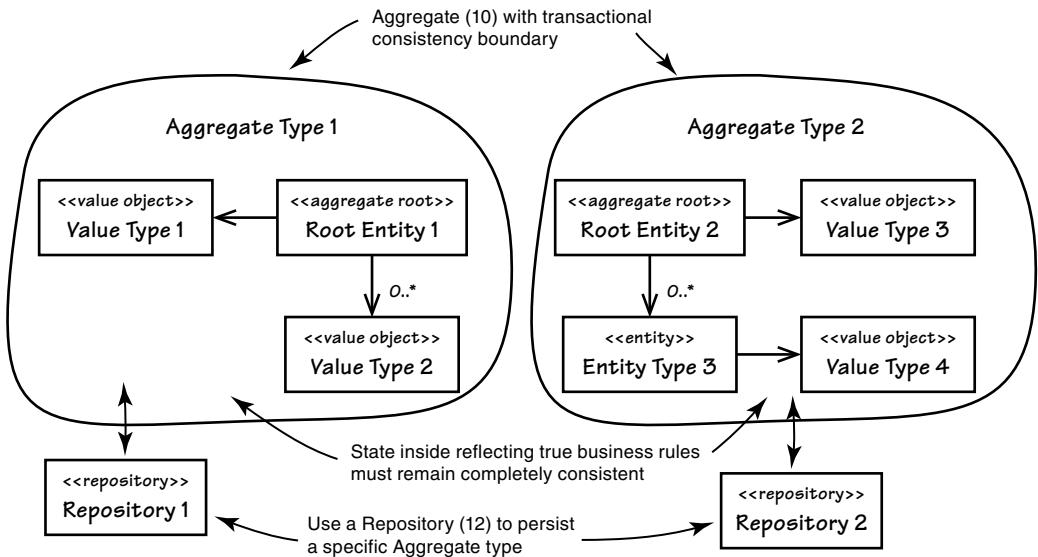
Aggregate (10) with transactional consistency boundary

Aggregate Type 1

<<value object>>
Value Type 1

<<aggregate root>>
Root Entity 1

0..*

<<value object>>
Value Type 2

Aggregate Type 2

<<aggregate root>>
Root Entity 2

<<value object>>
Value Type 3

0..*

<<entity>>
Entity Type 3

<<value object>>
Value Type 4

State inside reflecting true business rules must remain completely consistent

<<repository>>
Repository 1

<<repository>>
Repository 2

Use a Repository (12) to persist a specific Aggregate type